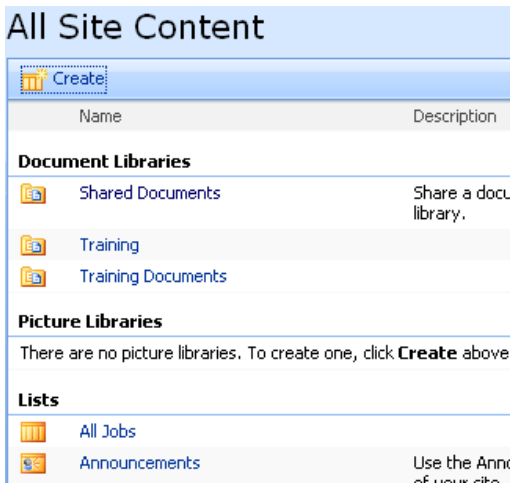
All Site Content

Create

| Name | Description |
|---|---|
| **Document Libraries** | |
| Shared Documents | Share a docu library. |
| Training | |
| Training Documents | |
| **Picture Libraries** | |
| There are no picture libraries. To create one, click **Create** above | |
| **Lists** | |
| All Jobs | |
| Announcements | Use the Ann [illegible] |